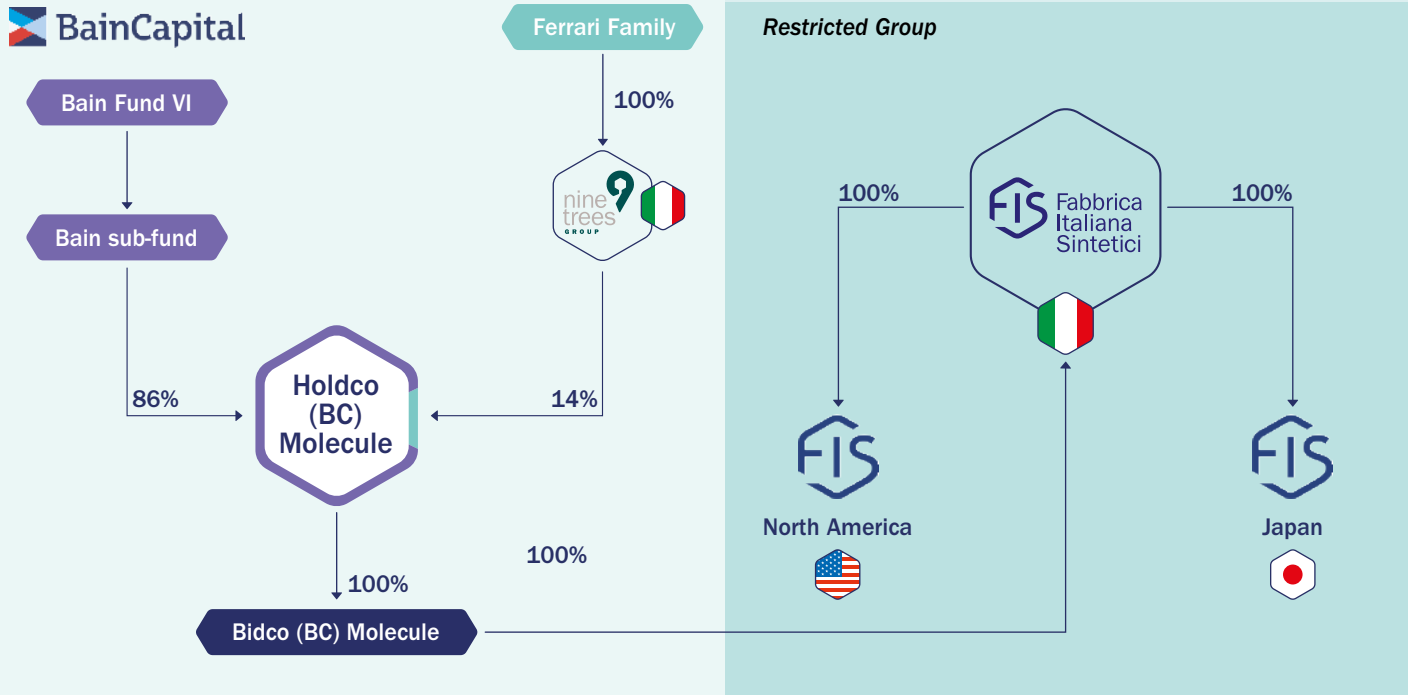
BainCapital

Ferrari Family

Restricted Group

Bain Fund VI

100%

nine trees GROUP

100%

FIS Fabbrica Italiana Sintetici

100%

Bain sub-fund

86%

Holdco (BC) Molecule

14%

FIS

North America

FIS

Japan

100%

100%

Bidco (BC) Molecule